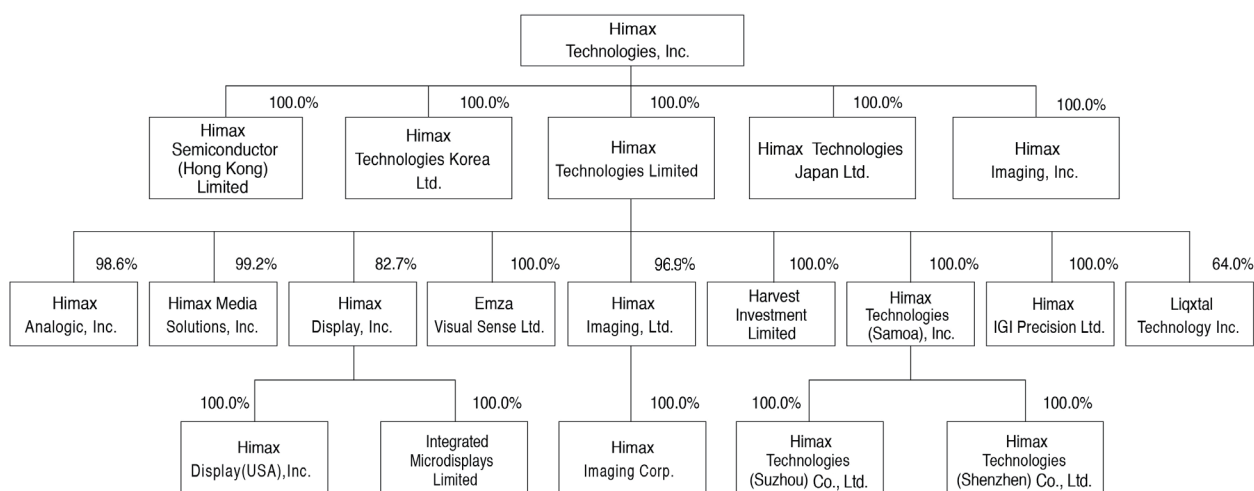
Himax Technologies, Inc.

100.0%
Himax Semiconductor (Hong Kong) Limited

100.0%
Himax Technologies Korea Ltd.

100.0%
Himax Technologies Limited

100.0%
Himax Technologies Japan Ltd.

100.0%
Himax Imaging, Inc.

98.6%
Himax Analogic, Inc.

99.2%
Himax Media Solutions, Inc.

82.7%
Himax Display, Inc.

100.0%
Emza Visual Sense Ltd.

96.9%
Himax Imaging, Ltd.

100.0%
Harvest Investment Limited

100.0%
Himax Technologies (Samoa), Inc.

100.0%
Himax IGI Precision Ltd.

64.0%
Liqxtal Technology Inc.

100.0%
Himax Display(USA),Inc.

100.0%
Integrated Microdisplays Limited

100.0%
Himax Imaging Corp.

100.0%
Himax Technologies (Suzhou) Co., Ltd.

100.0%
Himax Technologies (Shenzhen) Co., Ltd.